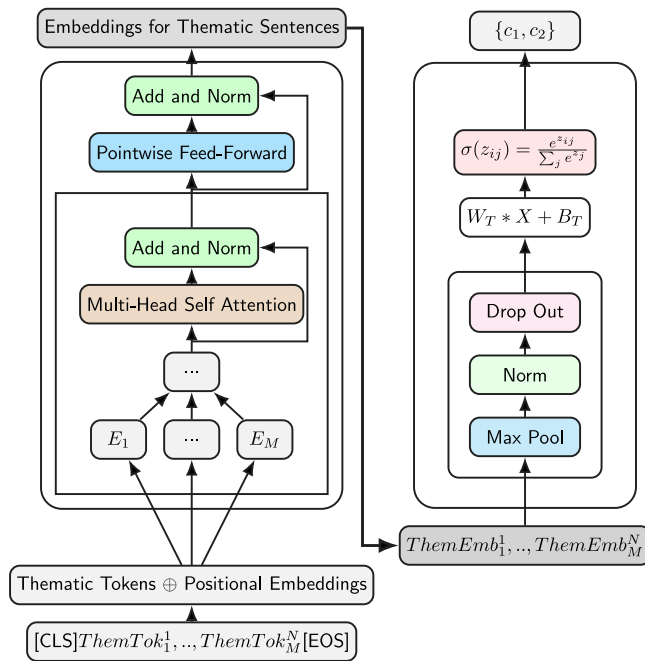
Embeddings for Thematic Sentences

Add and Norm

Pointwise Feed-Forward

Add and Norm

Multi-Head Self Attention

...

$E_1$

...

$E_M$

Thematic Tokens $\oplus$ Positional Embeddings

[CLS]$ThemTok_1^1, .., ThemTok_M^N$[EOS]

$\{c_1, c_2\}$

$\sigma(z_{ij}) = \frac{e^{z_{ij}}}{\sum_j e^{z_j}}$

$W_T * X + B_T$

Drop Out

Norm

Max Pool

$ThemEmb_1^1, .., ThemEmb_M^N$